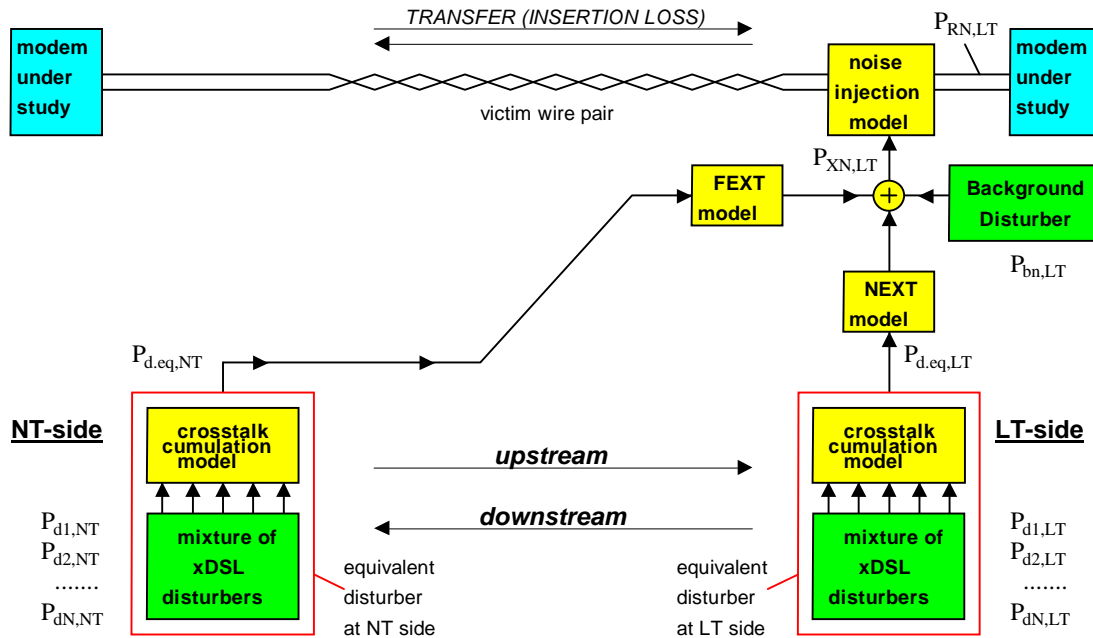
TRANSFER (INSERTION LOSS)

modem under study

victim wire pair

noise injection model

$P_{RN,LT}$

modem under study

$P_{XN,LT}$

FEXT model

+

Background Disturber

$P_{bn,LT}$

NEXT model

$P_{d.eq,NT}$

$P_{d.eq,LT}$

NT-side

crosstalk cumulation model

upstream

downstream

crosstalk cumulation model

LT-side

$P_{d1,NT}$
$P_{d2,NT}$
.......
$P_{dN,NT}$

mixture of xDSL disturbers

equivalent disturber at NT side

equivalent disturber at LT side

mixture of xDSL disturbers

$P_{d1,LT}$
$P_{d2,LT}$
.......
$P_{dN,LT}$